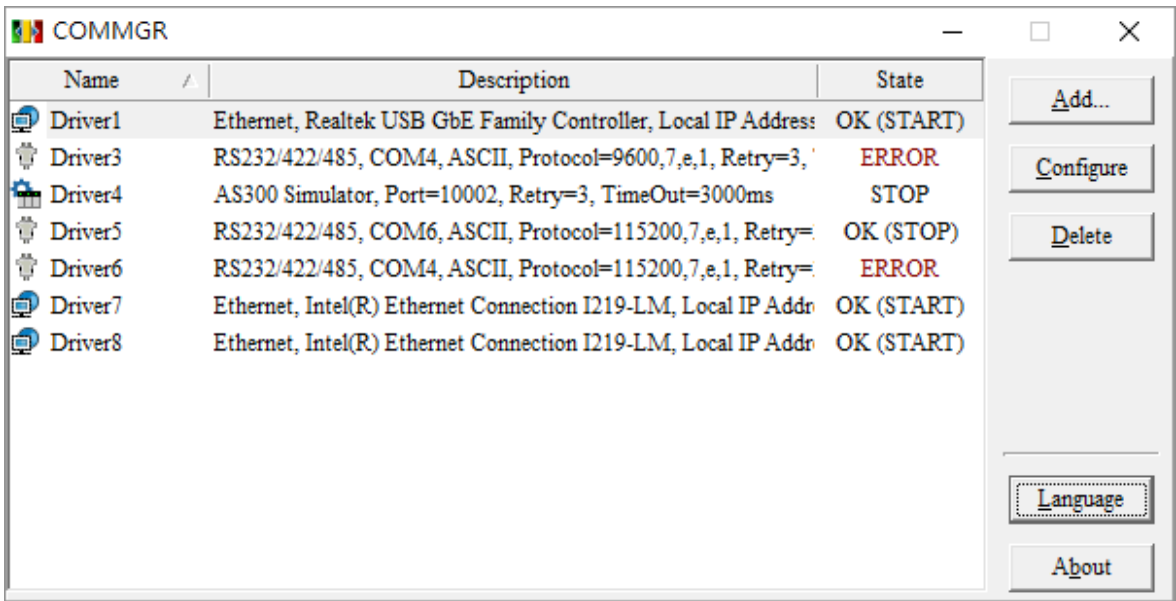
COMMGR

| Name | Description | State |
|---|---|---|
| Driver1 | Ethernet, Realtek USB GbE Family Controller, Local IP Address | OK (START) |
| Driver3 | RS232/422/485, COM4, ASCII, Protocol=9600,7,e,1, Retry=3, | ERROR |
| Driver4 | AS300 Simulator, Port=10002, Retry=3, TimeOut=3000ms | STOP |
| Driver5 | RS232/422/485, COM6, ASCII, Protocol=115200,7,e,1, Retry= | OK (STOP) |
| Driver6 | RS232/422/485, COM4, ASCII, Protocol=115200,7,e,1, Retry= | ERROR |
| Driver7 | Ethernet, Intel(R) Ethernet Connection I219-LM, Local IP Addr | OK (START) |
| Driver8 | Ethernet, Intel(R) Ethernet Connection I219-LM, Local IP Addr | OK (START) |

Add...
Configure
Delete
Language
About